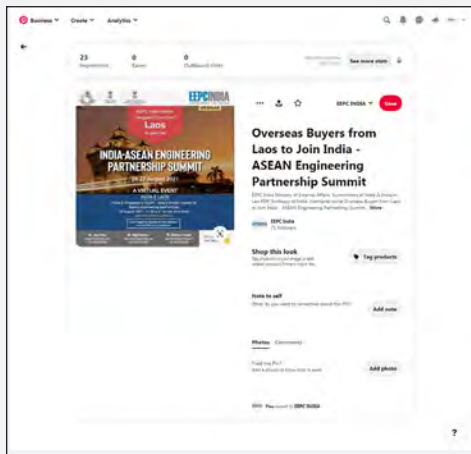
Business ˅ Create ˅ Analytics ˅

23
Impressions

0
Saves

0
Outbound clicks

See more stats

EEPC INDIA

Laos

INDIA-ASEAN ENGINEERING PARTNERSHIP SUMMIT

A VIRTUAL EVENT

EEPC INDIA ˅ Save

Overseas Buyers from Laos to Join India - ASEAN Engineering Partnership Summit

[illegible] More

EEPC India
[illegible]

Shop this look
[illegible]

Tag products

Note to self
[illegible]

Add note

Photos Comments

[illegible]

Add photo

You saved to EEPC INDIA

?